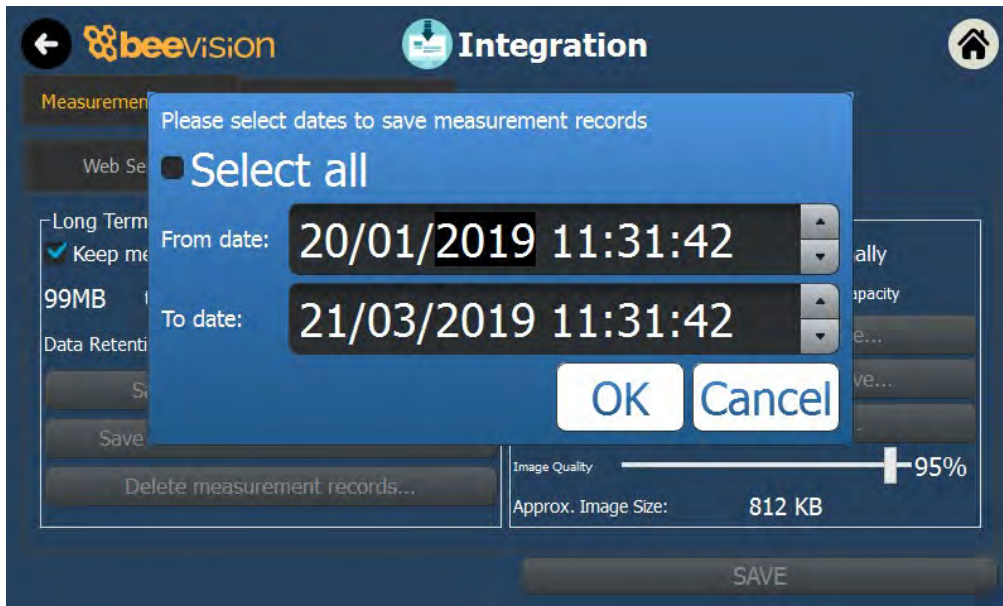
beevision

Integration

Measuremen

Web Se

Long Term

Keep me

99MB

Data Retenti

S

Save

Delete measurement records...

ally

apacity

e...

ve...

Image Quality

95%

Approx. Image Size: 812 KB

SAVE

Please select dates to save measurement records

Select all

From date: 20/01/2019 11:31:42

To date: 21/03/2019 11:31:42

OK

Cancel